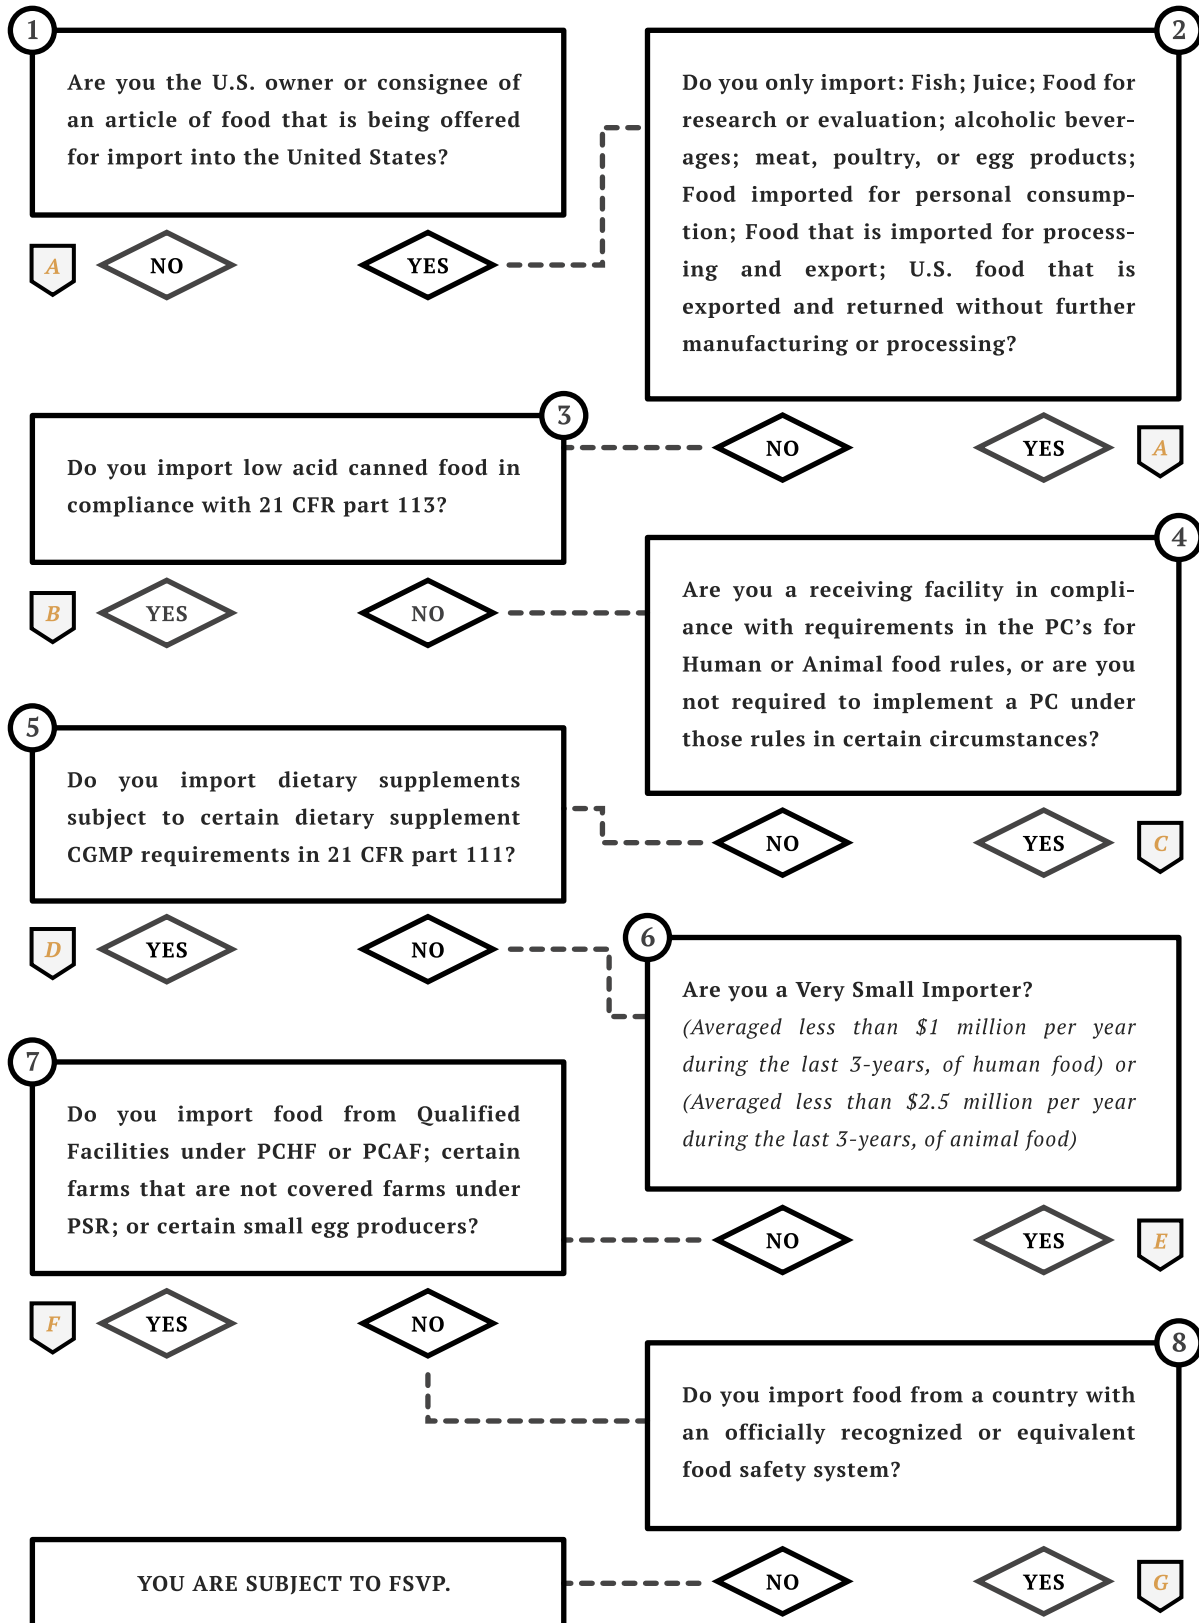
1

Are you the U.S. owner or consignee of an article of food that is being offered for import into the United States?

A NO YES

2

Do you only import: Fish; Juice; Food for research or evaluation; alcoholic beverages; meat, poultry, or egg products; Food imported for personal consumption; Food that is imported for processing and export; U.S. food that is exported and returned without further manufacturing or processing?

NO YES A

3

Do you import low acid canned food in compliance with 21 CFR part 113?

B YES NO

4

Are you a receiving facility in compliance with requirements in the PC's for Human or Animal food rules, or are you not required to implement a PC under those rules in certain circumstances?

5

Do you import dietary supplements subject to certain dietary supplement CGMP requirements in 21 CFR part 111?

NO YES C

D YES NO

6

Are you a Very Small Importer?
(Averaged less than $1 million per year during the last 3-years, of human food) or (Averaged less than $2.5 million per year during the last 3-years, of animal food)

7

Do you import food from Qualified Facilities under PCHF or PCAF; certain farms that are not covered farms under PSR; or certain small egg producers?

NO YES E

F YES NO

8

Do you import food from a country with an officially recognized or equivalent food safety system?

YOU ARE SUBJECT TO FSVP.

NO YES G